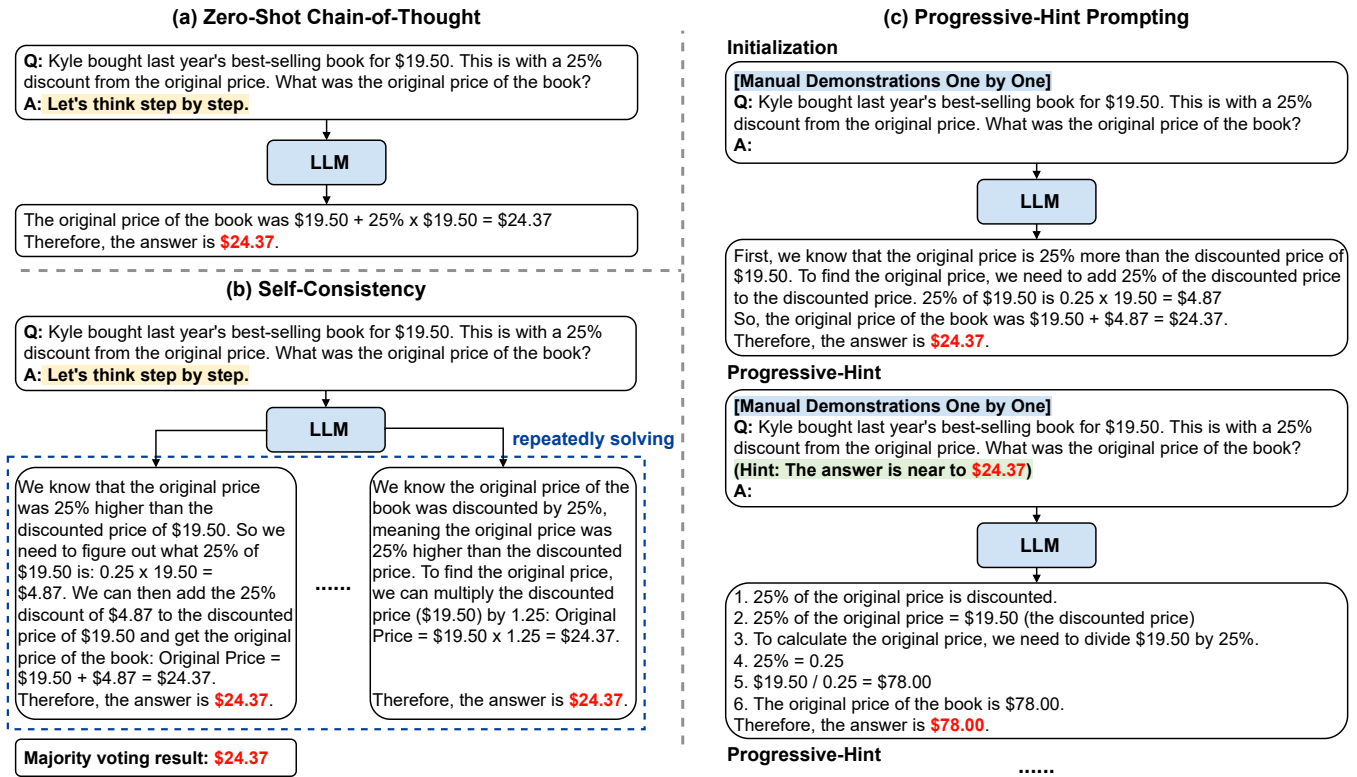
(a) Zero-Shot Chain-of-Thought

**Q:** Kyle bought last year's best-selling book for \$19.50. This is with a 25% discount from the original price. What was the original price of the book?
**A: Let's think step by step.**

LLM

The original price of the book was \$19.50 + 25% x \$19.50 = \$24.37
Therefore, the answer is **\$24.37**.

(b) Self-Consistency

**Q:** Kyle bought last year's best-selling book for \$19.50. This is with a 25% discount from the original price. What was the original price of the book?
**A: Let's think step by step.**

LLM

repeatedly solving

We know that the original price was 25% higher than the discounted price of \$19.50. So we need to figure out what 25% of \$19.50 is: 0.25 x 19.50 = \$4.87. We can then add the 25% discount of \$4.87 to the discounted price of \$19.50 and get the original price of the book: Original Price = \$19.50 + \$4.87 = \$24.37.
Therefore, the answer is **\$24.37**.

......

We know the original price of the book was discounted by 25%, meaning the original price was 25% higher than the discounted price. To find the original price, we can multiply the discounted price (\$19.50) by 1.25: Original Price = \$19.50 x 1.25 = \$24.37.

Therefore, the answer is **\$24.37**.

**Majority voting result: \$24.37**

(c) Progressive-Hint Prompting

Initialization

**[Manual Demonstrations One by One]**
**Q:** Kyle bought last year's best-selling book for \$19.50. This is with a 25% discount from the original price. What was the original price of the book?
**A:**

LLM

First, we know that the original price is 25% more than the discounted price of \$19.50. To find the original price, we need to add 25% of the discounted price to the discounted price. 25% of \$19.50 is 0.25 x 19.50 = \$4.87
So, the original price of the book was \$19.50 + \$4.87 = \$24.37.
Therefore, the answer is **\$24.37**.

Progressive-Hint

**[Manual Demonstrations One by One]**
**Q:** Kyle bought last year's best-selling book for \$19.50. This is with a 25% discount from the original price. What was the original price of the book?
**(Hint: The answer is near to \$24.37)**
**A:**

LLM

1. 25% of the original price is discounted.
2. 25% of the original price = \$19.50 (the discounted price)
3. To calculate the original price, we need to divide \$19.50 by 25%.
4. 25% = 0.25
5. \$19.50 / 0.25 = \$78.00
6. The original price of the book is \$78.00.
Therefore, the answer is **\$78.00**.

Progressive-Hint
......